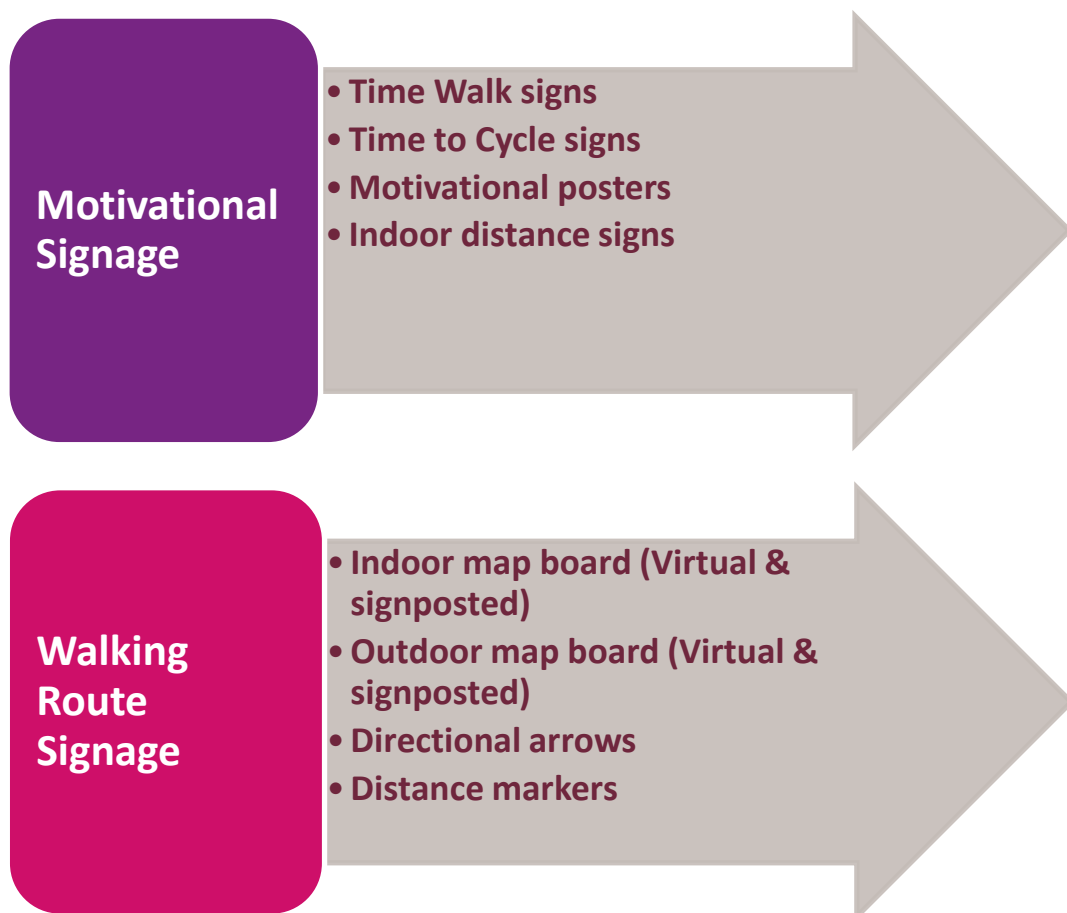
Motivational Signage

• Time Walk signs
• Time to Cycle signs
• Motivational posters
• Indoor distance signs

Walking Route Signage

• Indoor map board (Virtual & signposted)
• Outdoor map board (Virtual & signposted)
• Directional arrows
• Distance markers